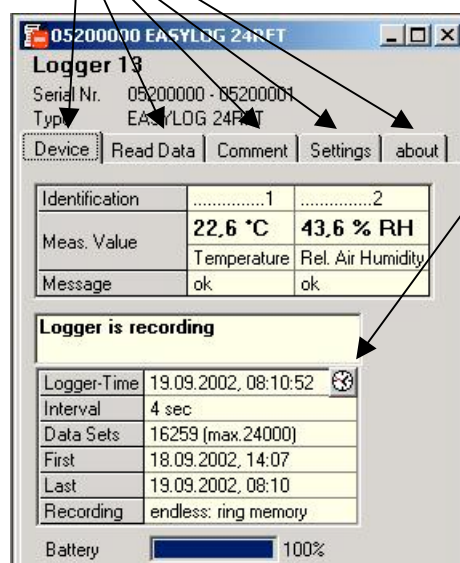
05200000 EASYLOG 24RFT

Logger 13

Serial Nr. 05200000 - 05200001
Type EASYLOG 24RFT

Device | Read Data | Comment | Settings | about

| Identification | ...............1 | ...............2 |
|---|---|---|
| Meas. Value | 22,6 °C | 43,6 % RH |
| | Temperature | Rel. Air Humidity |
| Message | ok | ok |

Logger is recording

| Logger-Time | 19.09.2002, 08:10:52 |
|---|---|
| Interval | 4 sec |
| Data Sets | 16259 (max.24000) |
| First | 18.09.2002, 14:07 |
| Last | 19.09.2002, 08:10 |
| Recording | endless: ring memory |

Battery 100%